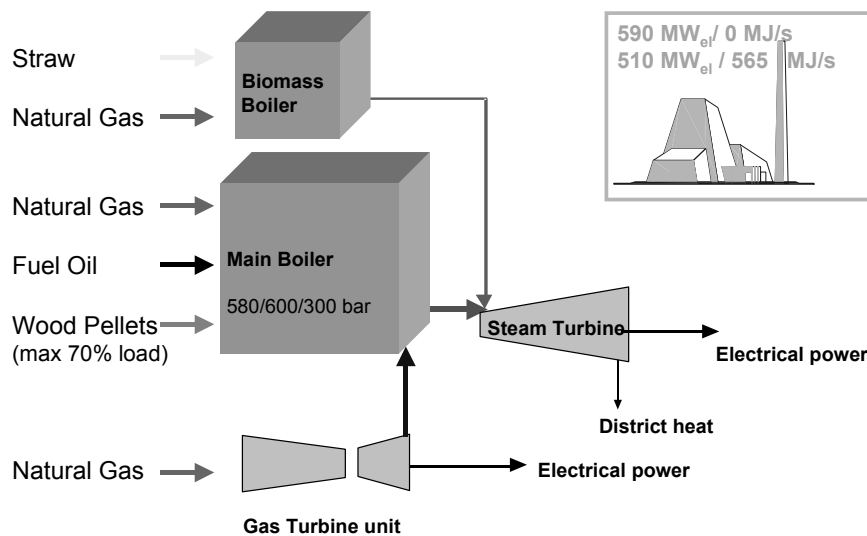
Straw

Natural Gas

Biomass Boiler

590 $MW_{el}$/ 0 MJ/s
510 $MW_{el}$ / 565 MJ/s

Natural Gas

Fuel Oil

Main Boiler

580/600/300 bar

Wood Pellets
(max 70% load)

Steam Turbine

Electrical power

District heat

Natural Gas

Electrical power

Gas Turbine unit